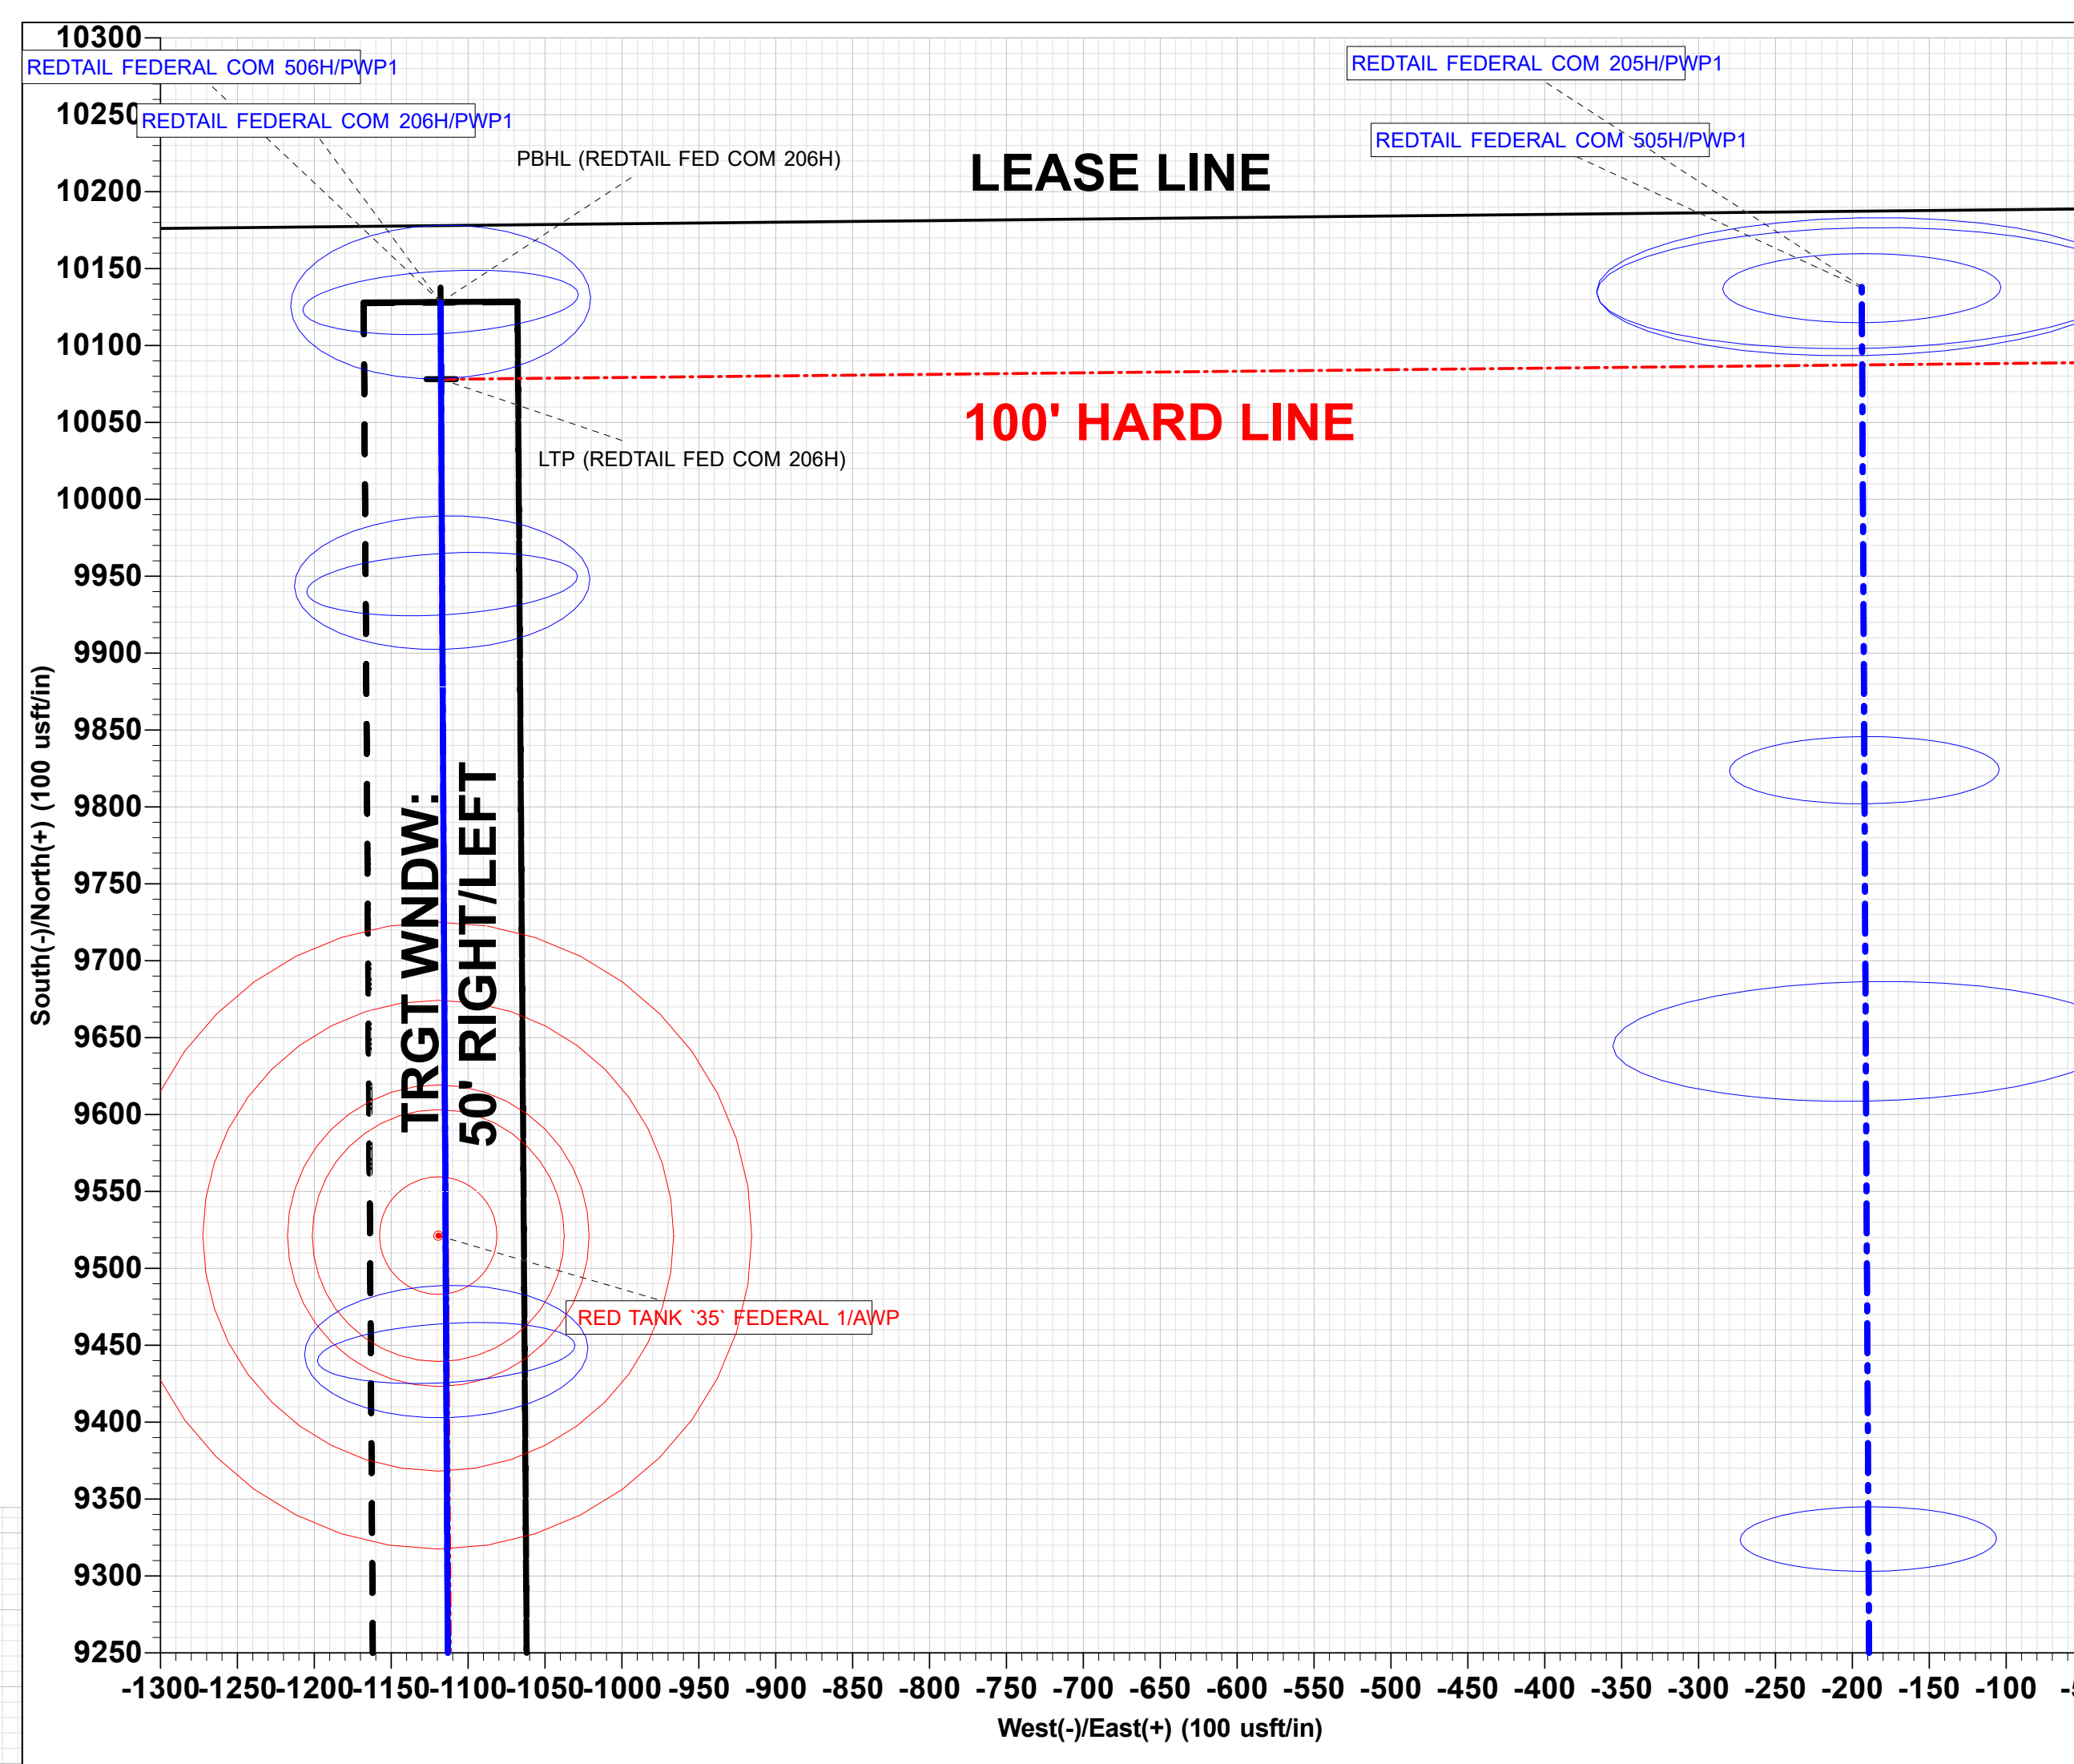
REDTAIL FEDERAL COM 506H/PWP1
REDTAIL FEDERAL COM 206H/PWP1
PBHL (REDTAIL FED COM 206H)
REDTAIL FEDERAL COM 205H/PWP1
REDTAIL FEDERAL COM 505H/PWP1
LEASE LINE
100' HARD LINE
LTP (REDTAIL FED COM 206H)
TRGT WNDW:
50' RIGHT/LEFT
RED TANK `35` FEDERAL 1/AWP

10300
10250
10200
10150
10100
10050
10000
9950
9900
9850
9800
9750
9700
9650
9600
9550
9500
9450
9400
9350
9300
9250

South(-)/North(+) (100 usft/in)

-1300 -1250 -1200 -1150 -1100 -1050 -1000 -950 -900 -850 -800 -750 -700 -650 -600 -550 -500 -450 -400 -350 -300 -250 -200 -150 -100

West(-)/East(+) (100 usft/in)